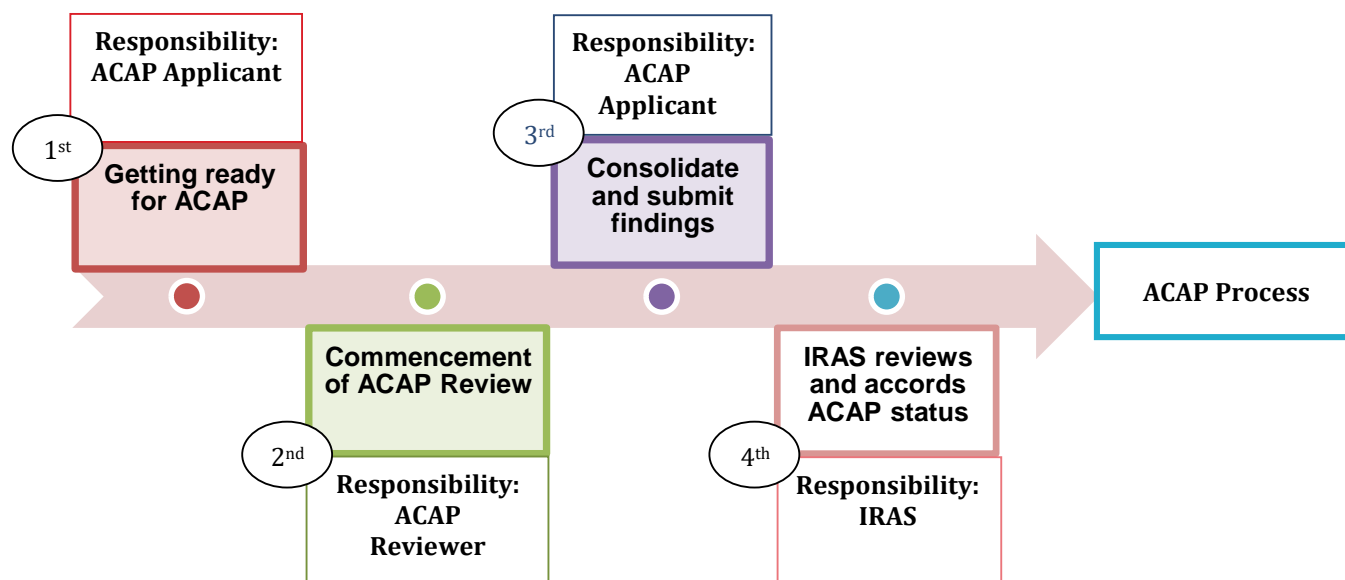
Responsibility: ACAP Applicant

1st

Getting ready for ACAP

Commencement of ACAP Review

2nd

Responsibility: ACAP Reviewer

Responsibility: ACAP Applicant

3rd

Consolidate and submit findings

IRAS reviews and accords ACAP status

4th

Responsibility: IRAS

ACAP Process